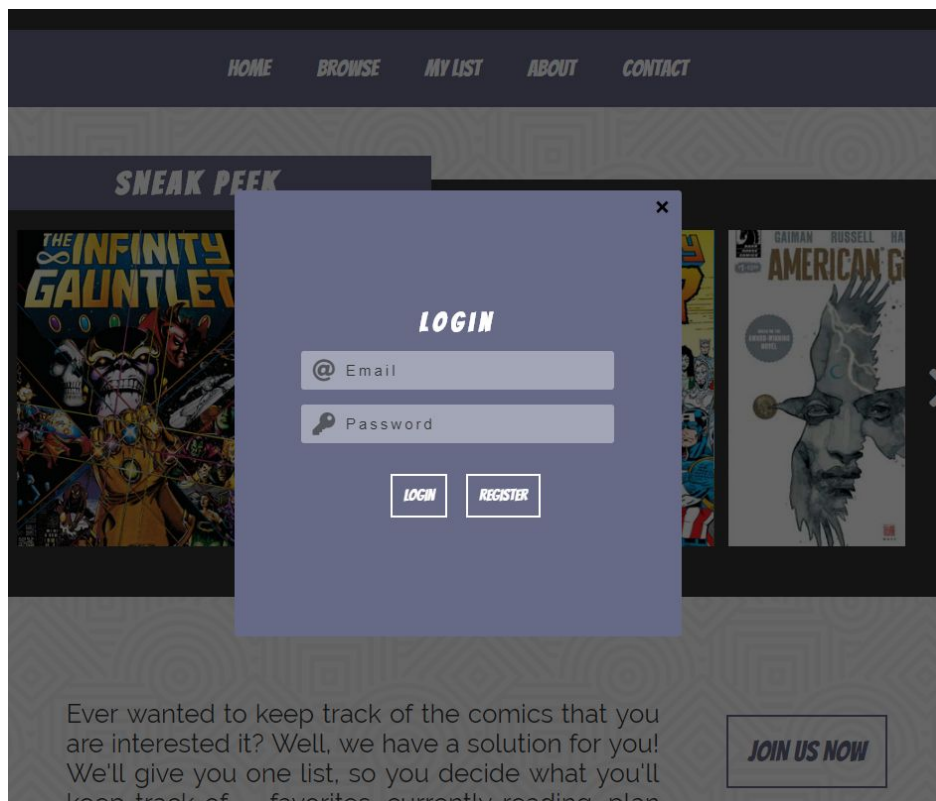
HOME BROWSE MY LIST ABOUT CONTACT

SNEAK PEEK

THE INFINITY GAUNTLET

GAIMAN RUSSELL HA
AMERICAN G

×

LOGIN

Email

Password

LOGIN REGISTER

Ever wanted to keep track of the comics that you are interested it? Well, we have a solution for you! We'll give you one list, so you decide what you'll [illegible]

JOIN US NOW